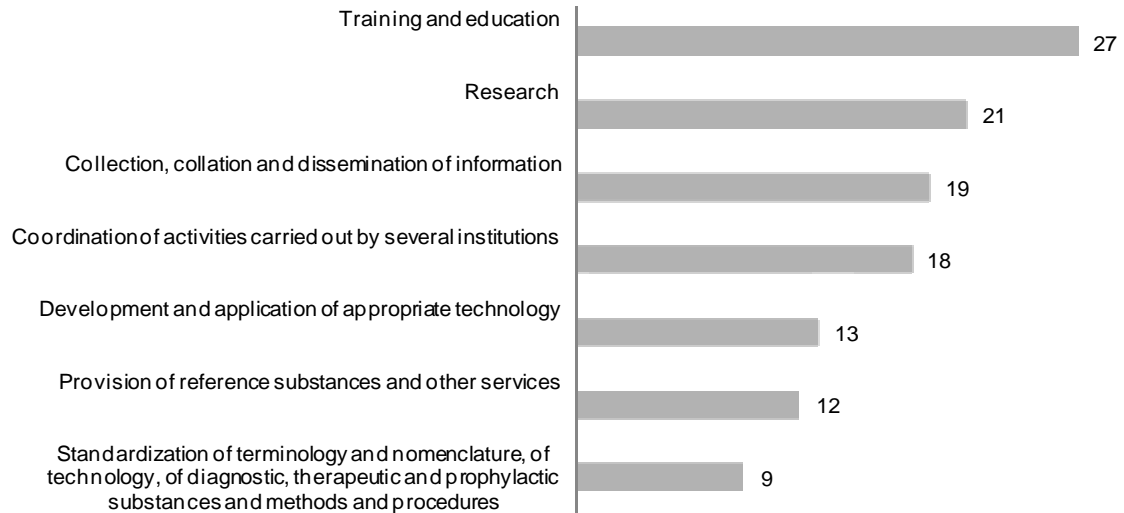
Training and education
27

Research
21

Collection, collation and dissemination of information
19

Coordination of activities carried out by several institutions
18

Development and application of appropriate technology
13

Provision of reference substances and other services
12

Standardization of terminology and nomenclature, of technology, of diagnostic, therapeutic and prophylactic substances and methods and procedures
9